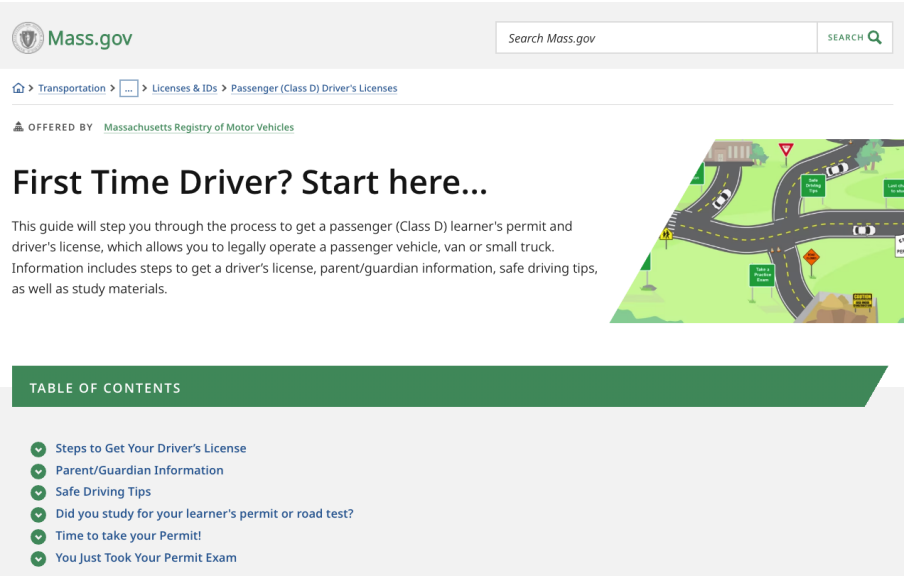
Mass.gov

Search Mass.gov

SEARCH

> Transportation > ... > Licenses & IDs > Passenger (Class D) Driver's Licenses

OFFERED BY Massachusetts Registry of Motor Vehicles

First Time Driver? Start here...

This guide will step you through the process to get a passenger (Class D) learner's permit and driver's license, which allows you to legally operate a passenger vehicle, van or small truck. Information includes steps to get a driver's license, parent/guardian information, safe driving tips, as well as study materials.

Safe Driving Tips

Take a Practice Exam

TABLE OF CONTENTS

Steps to Get Your Driver's License
Parent/Guardian Information
Safe Driving Tips
Did you study for your learner's permit or road test?
Time to take your Permit!
You Just Took Your Permit Exam